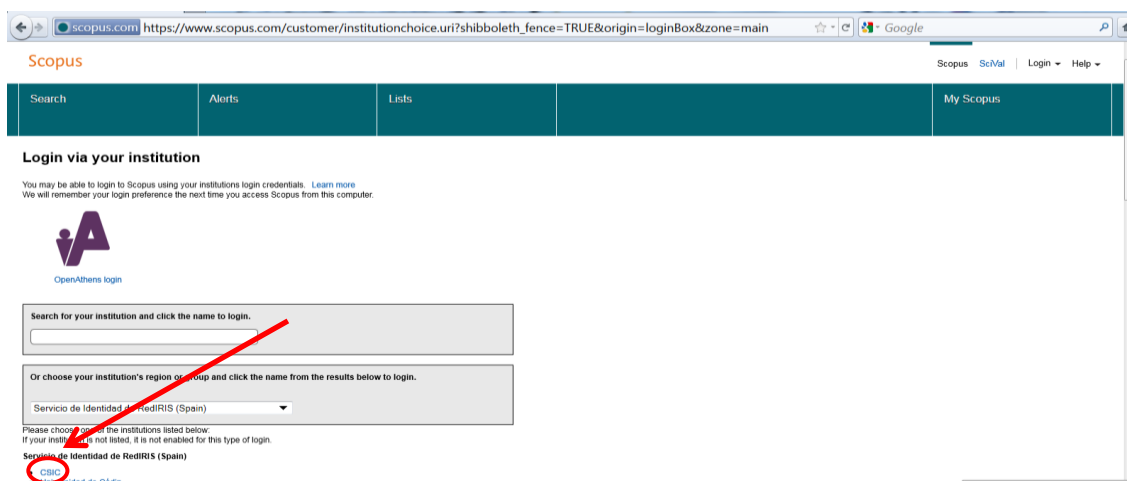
scopus.com https://www.scopus.com/customer/institutionchoice.uri?shibboleth_fence=TRUE&origin=loginBox&zone=main

Google

Scopus

Scopus SciVal Login Help

Search Alerts Lists My Scopus

Login via your institution

You may be able to login to Scopus using your institutions login credentials. Learn more
We will remember your login preference the next time you access Scopus from this computer.

OpenAthens login

Search for your institution and click the name to login.

Or choose your institution's region or group and click the name from the results below to login.

Servicio de Identidad de RedIRIS (Spain)

Please choose one of the institutions listed below:
If your institution is not listed, it is not enabled for this type of login.

Servicio de Identidad de RedIRIS (Spain)

CSIC

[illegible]